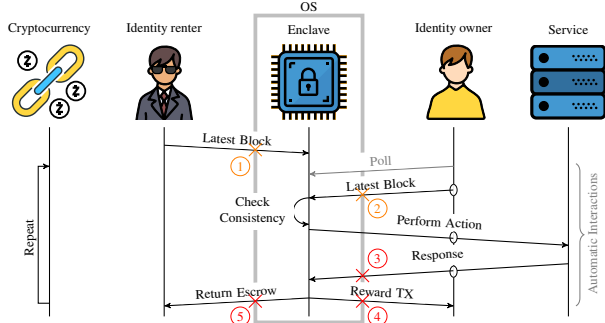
OS

Cryptocurrency

Identity renter

Enclave

Identity owner

Service

Latest Block

1

Poll

Latest Block

2

Check Consistency

Perform Action

Repeat

3

Response

Automatic Interactions

Return Escrow

Reward TX

5

4